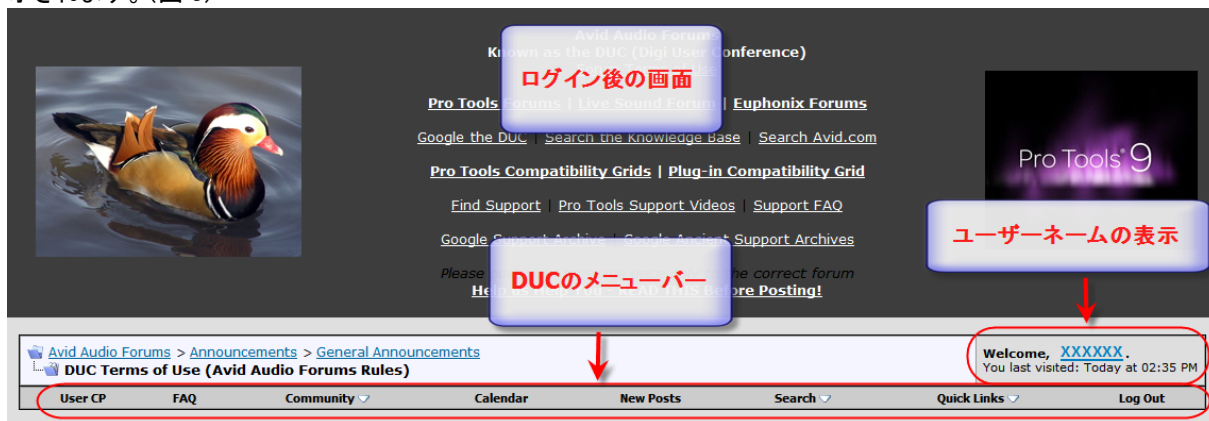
Avid Audio Forums
Known as the DUC (Digi User Conference)

ログイン後の画面

Pro Tools Forums | Live Sound Forum | Euphonix Forums

Google the DUC | Search the Knowledge Base | Search Avid.com

Pro Tools Compatibility Grids | Plug-in Compatibility Grid

Find Support | Pro Tools Support Videos | Support FAQ

Google Support Archive | Google Ancient Support Archives

Please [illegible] the correct forum
Help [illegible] Before Posting!

DUCのメニューバー

Pro Tools 9

ユーザーネームの表示

Avid Audio Forums > Announcements > General Announcements
DUC Terms of Use (Avid Audio Forums Rules)

Welcome, XXXXXX.
You last visited: Today at 02:35 PM

User CP | FAQ | Community | Calendar | New Posts | Search | Quick Links | Log Out